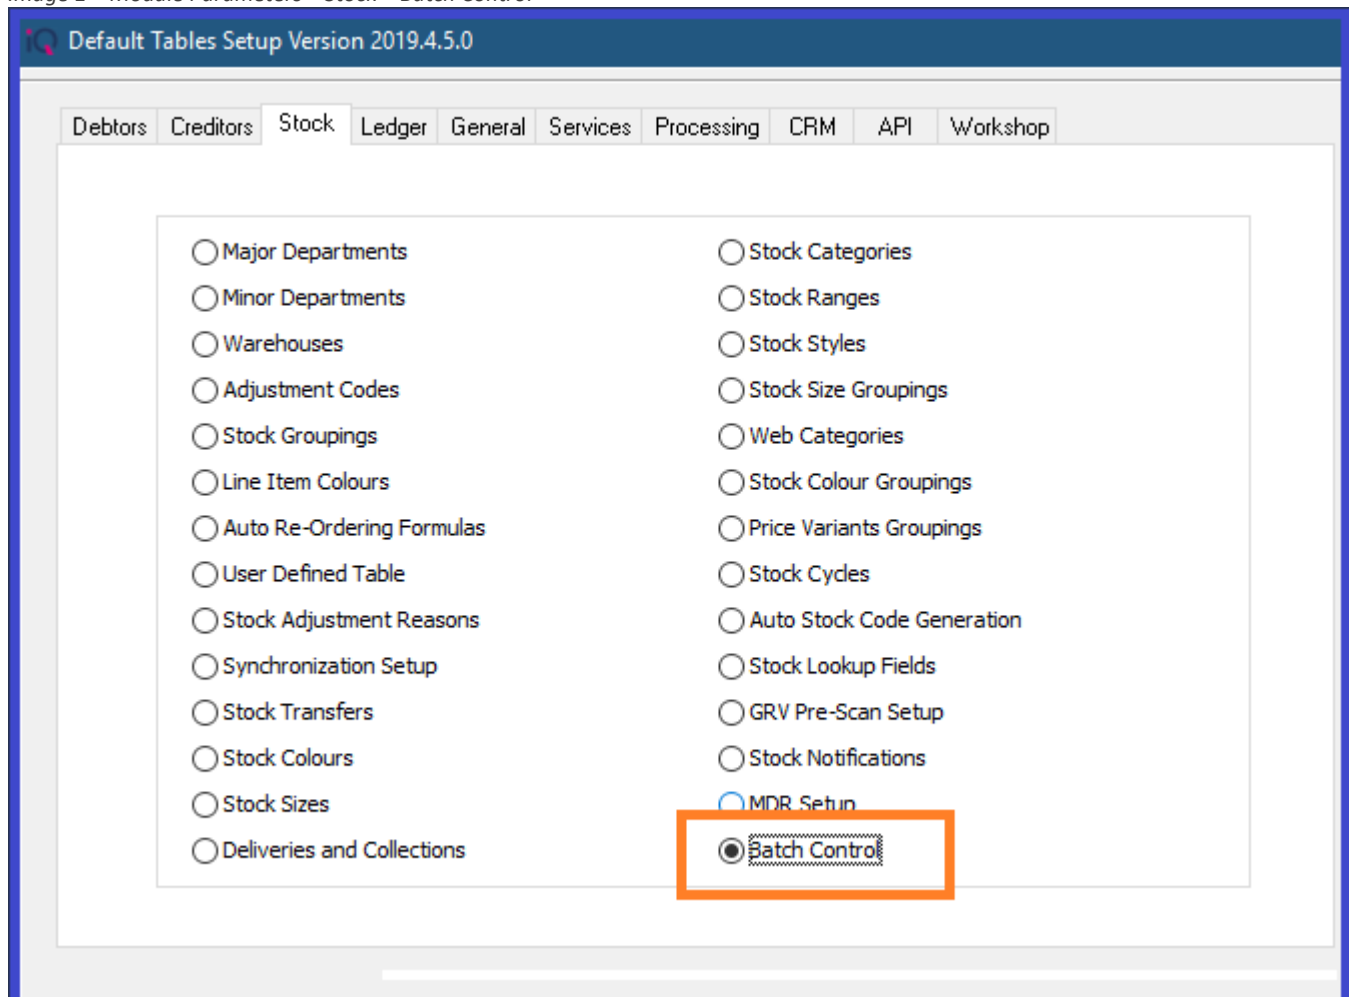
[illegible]

iQ Default Tables Setup Version 2019.4.5.0

Debtors Creditors Stock Ledger General Services Processing CRM API Workshop

Major Departments
Minor Departments
Warehouses
Adjustment Codes
Stock Groupings
Line Item Colours
Auto Re-Ordering Formulas
User Defined Table
Stock Adjustment Reasons
Synchronization Setup
Stock Transfers
Stock Colours
Stock Sizes
Deliveries and Collections

Stock Categories
Stock Ranges
Stock Styles
Stock Size Groupings
Web Categories
Stock Colour Groupings
Price Variants Groupings
Stock Cycles
Auto Stock Code Generation
Stock Lookup Fields
GRV Pre-Scan Setup
Stock Notifications
MDR Setup
Batch Control